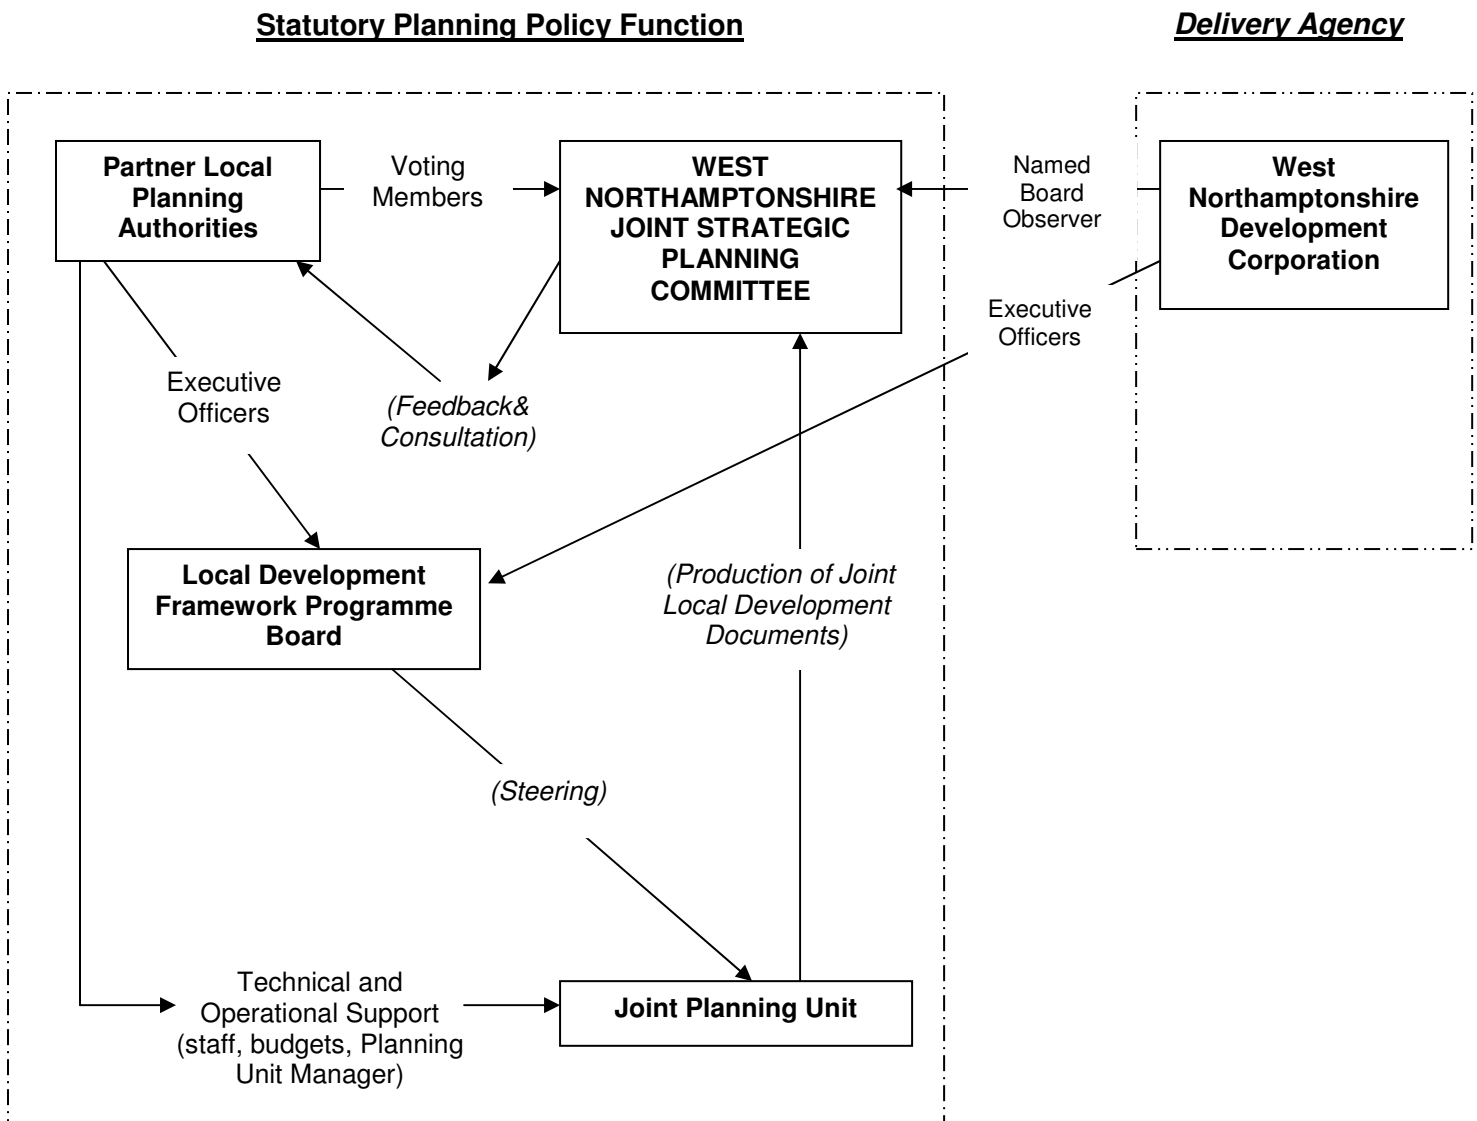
Statutory Planning Policy Function

Delivery Agency

Partner Local Planning Authorities

Voting Members

WEST NORTHAMPTONSHIRE JOINT STRATEGIC PLANNING COMMITTEE

Named Board Observer

West Northamptonshire Development Corporation

Executive Officers

Executive Officers

(Feedback& Consultation)

Local Development Framework Programme Board

(Production of Joint Local Development Documents)

(Steering)

Technical and Operational Support (staff, budgets, Planning Unit Manager)

Joint Planning Unit